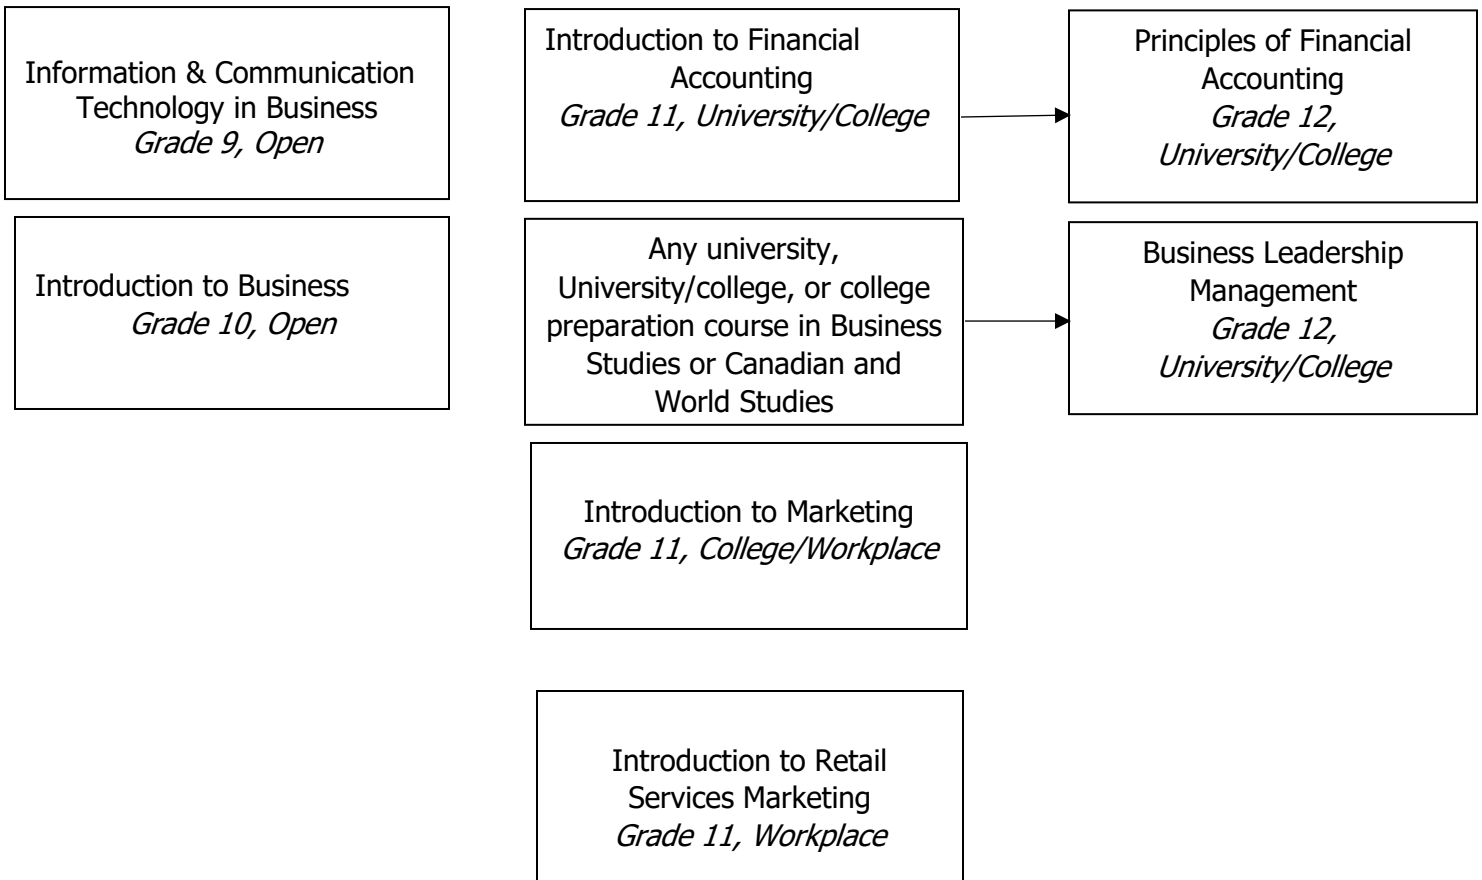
Information & Communication Technology in Business
*Grade 9, Open*

Introduction to Business
*Grade 10, Open*

Introduction to Financial Accounting
*Grade 11, University/College*

Principles of Financial Accounting
*Grade 12, University/College*

Any university, University/college, or college preparation course in Business Studies or Canadian and World Studies

Business Leadership Management
*Grade 12, University/College*

Introduction to Marketing
*Grade 11, College/Workplace*

Introduction to Retail Services Marketing
*Grade 11, Workplace*